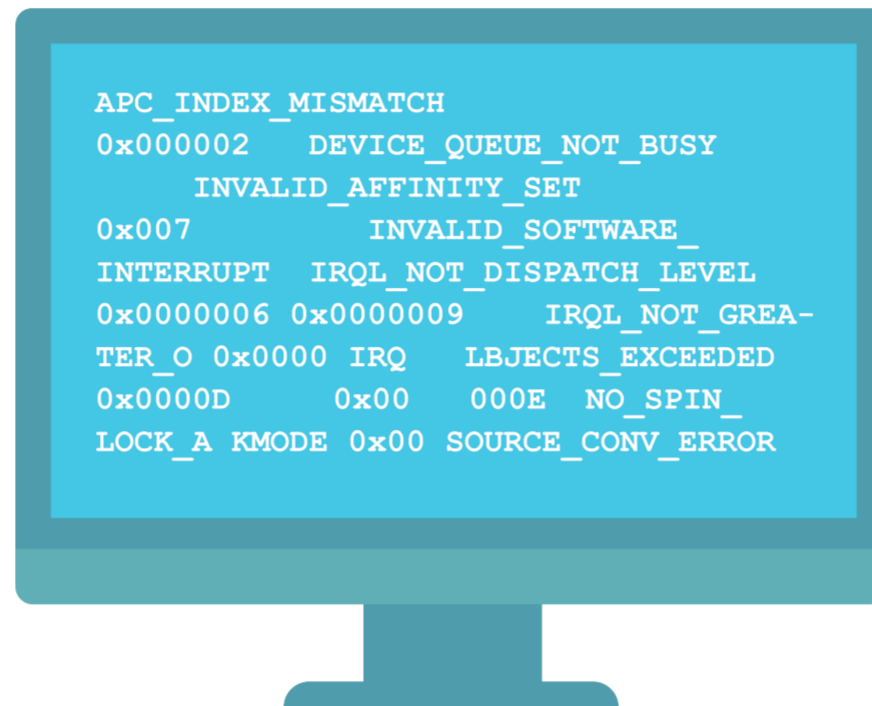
APC_INDEX_MISMATCH
0x000002 DEVICE_QUEUE_NOT_BUSY
INVALID_AFFINITY_SET
0x007 INVALID_SOFTWARE_
INTERRUPT IRQL_NOT_DISPATCH_LEVEL
0x0000006 0x0000009 IRQL_NOT_GREA-
TER_O 0x0000 IRQ LBJECTS_EXCEEDED
0x0000D 0x00 000E NO_SPIN_
LOCK_A KMODE 0x00 SOURCE_CONV_ERROR